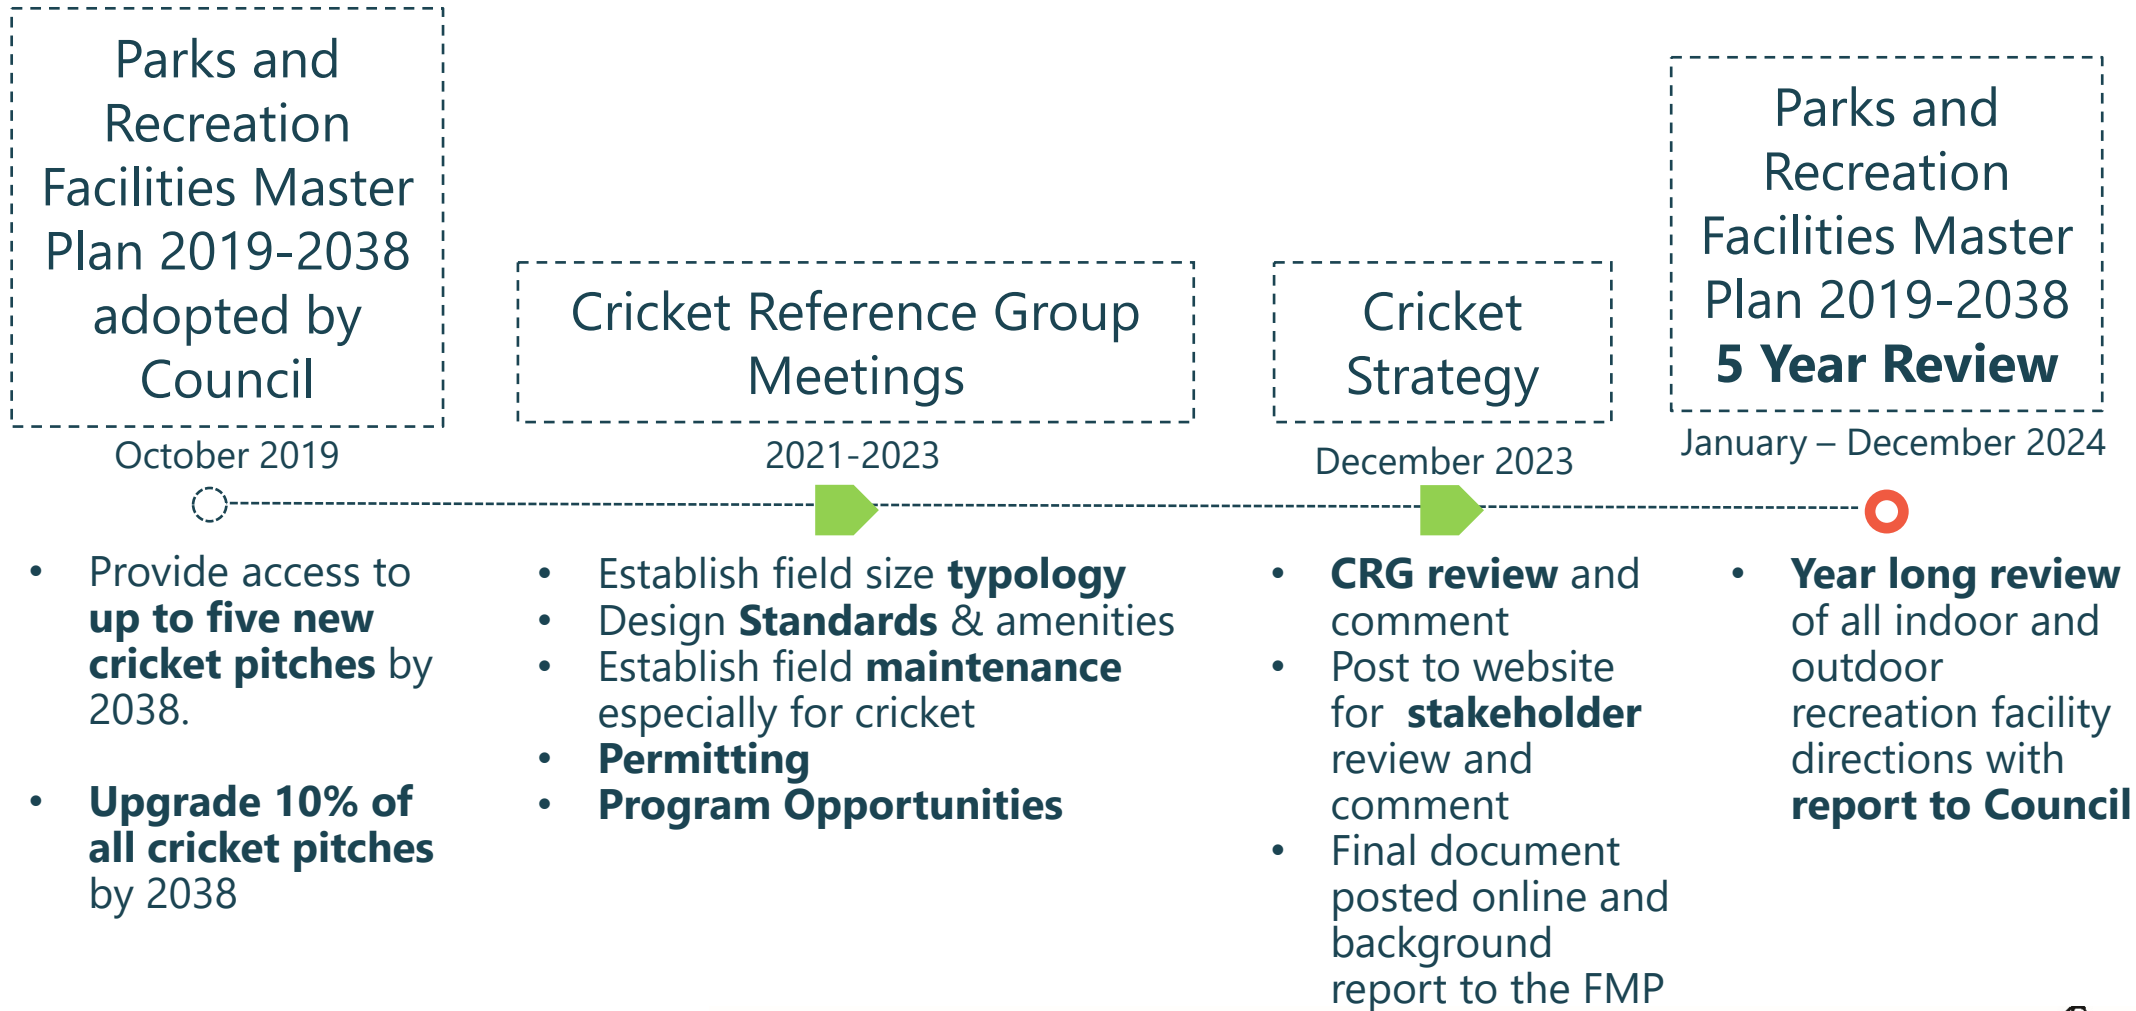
Parks and Recreation Facilities Master Plan 2019-2038 adopted by Council

October 2019

- Provide access to **up to five new cricket pitches** by 2038.
- **Upgrade 10% of all cricket pitches** by 2038

Cricket Reference Group Meetings

2021-2023

- Establish field size **typology**
- Design **Standards** & amenities
- Establish field **maintenance** especially for cricket
- **Permitting**
- **Program Opportunities**

Cricket Strategy

December 2023

- **CRG review** and comment
- Post to website for **stakeholder** review and comment
- Final document posted online and background report to the FMP

Parks and Recreation Facilities Master Plan 2019-2038 **5 Year Review**

January – December 2024

- **Year long review** of all indoor and outdoor recreation facility directions with **report to Council**